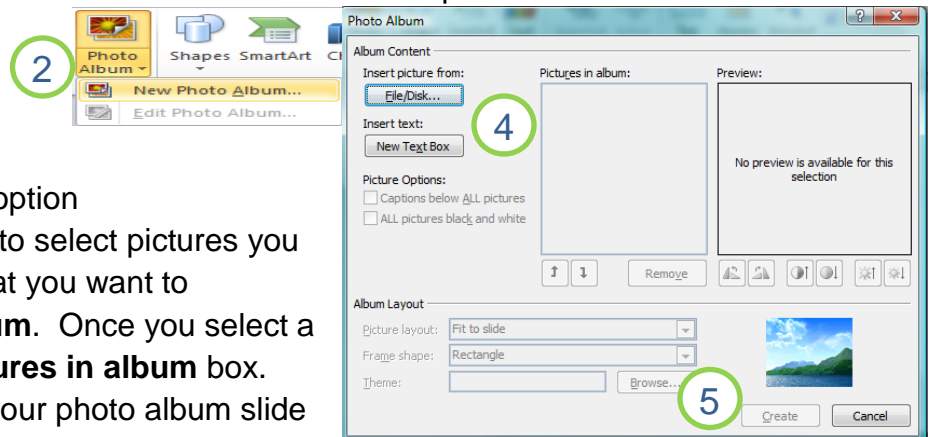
2

Photo Album

Shapes SmartArt Cl

New Photo Album...

Edit Photo Album...

option
to select pictures you
at you want to
um. Once you select a
ures in album box.
our photo album slide

Photo Album

Album Content

Insert picture from:

File/Disk...

Insert text:

New Text Box

Picture Options:

Captions below ALL pictures

ALL pictures black and white

Pictures in album:

4

Preview:

No preview is available for this selection

Remove

Album Layout

Picture layout: Fit to slide

Frame shape: Rectangle

Theme:

Browse...

5

Create

Cancel